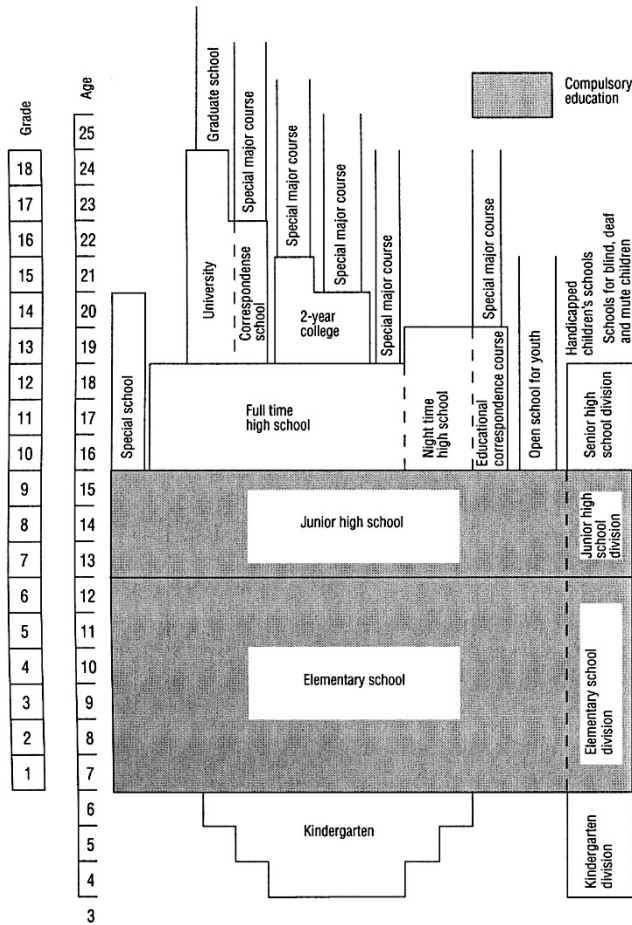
Compulsory education

Grade

| 18 |
| 17 |
| 16 |
| 15 |
| 14 |
| 13 |
| 12 |
| 11 |
| 10 |
| 9 |
| 8 |
| 7 |
| 6 |
| 5 |
| 4 |
| 3 |
| 2 |
| 1 |

Age

25
24
23
22
21
20
19
18
17
16
15
14
13
12
11
10
9
8
7
6
5
4
3

Graduate school
Special major course
University
Correspondense school
Special major course
Special major course
2-year college
Special major course
Special major course
Special school
Full time high school
Night time high school
Educational correspondence course
Open school for youth
Handicapped children's schools
Schools for blind, deaf and mute children
Senior high school division
Junior high school
Junior high school division
Elementary school
Elementary school division
Kindergarten
Kindergarten division